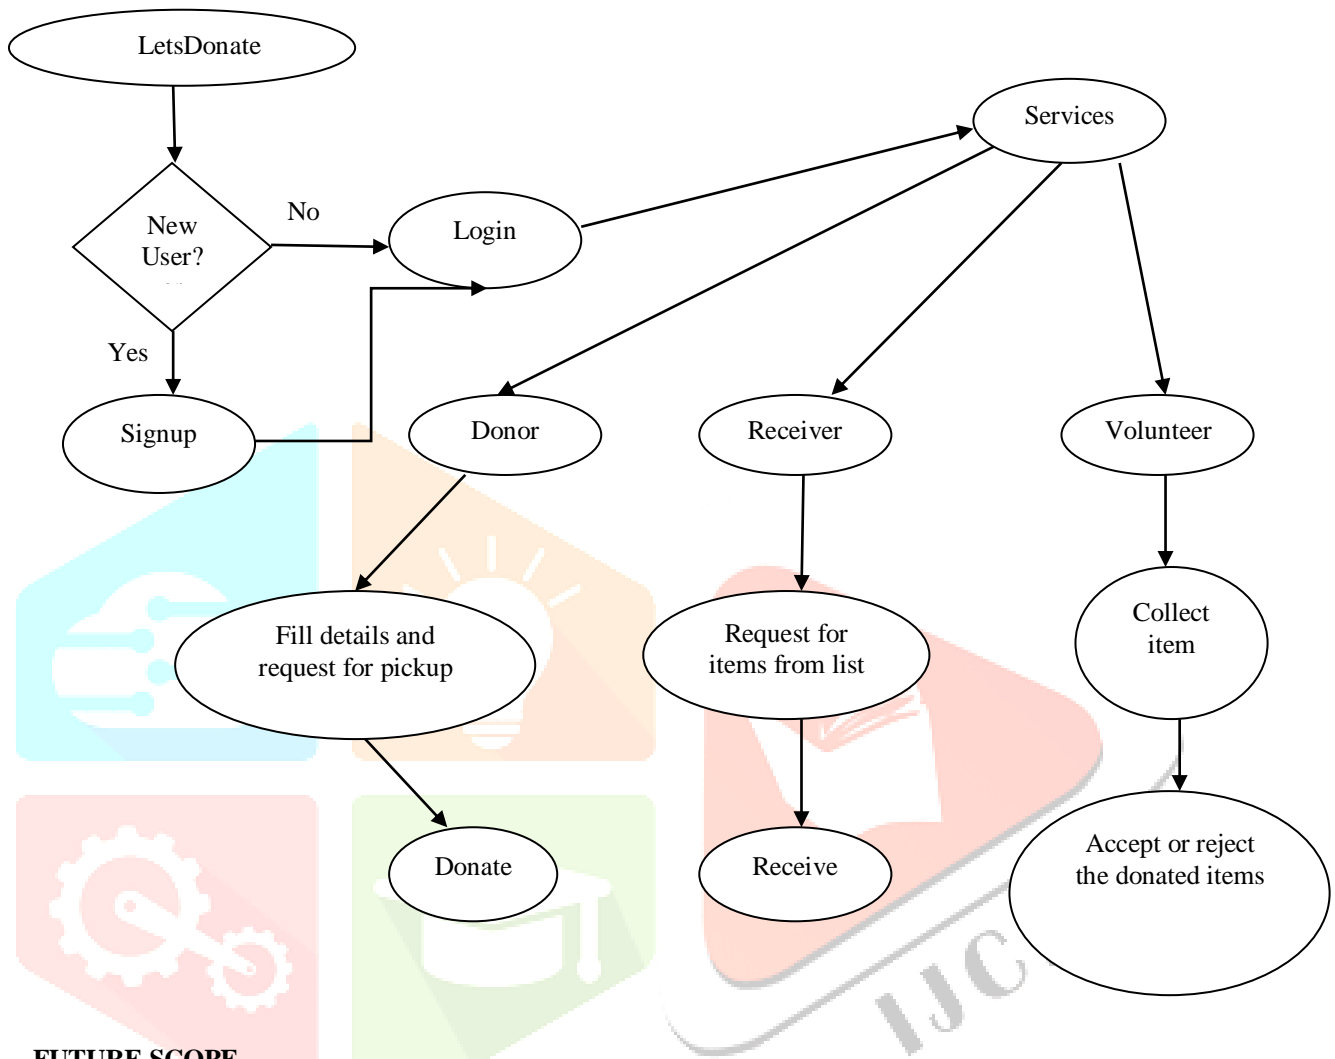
LetsDonate

New User?

No

Yes

Login

Services

Signup

Donor

Receiver

Volunteer

Fill details and request for pickup

Request for items from list

Collect item

Donate

Receive

Accept or reject the donated items

IJC

FUTURE SCOPE